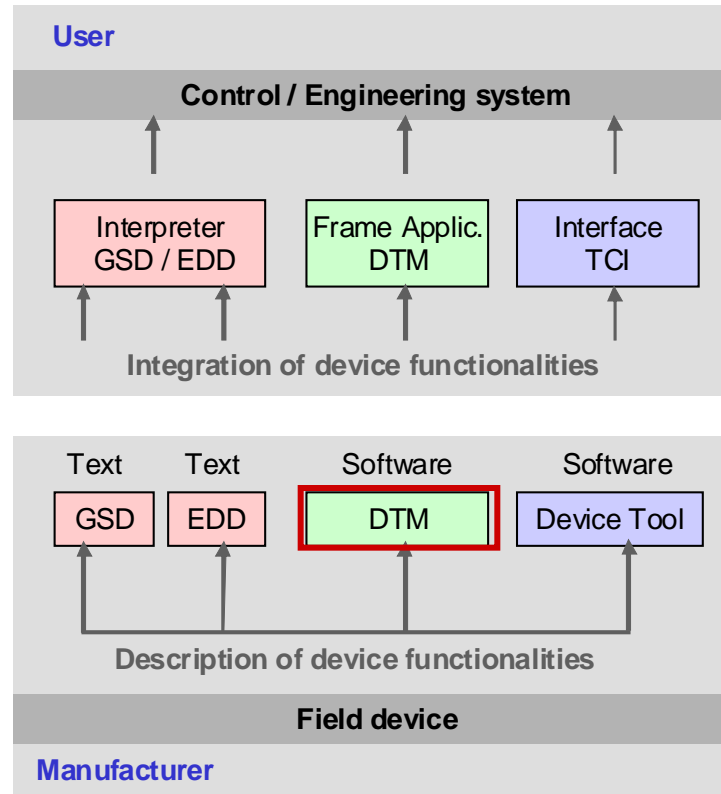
User

Control / Engineering system

Interpreter GSD / EDD

Frame Applic. DTM

Interface TCI

Integration of device functionalities

Text
GSD

Text
EDD

Software
DTM

Software
Device Tool

Description of device functionalities

Field device

Manufacturer